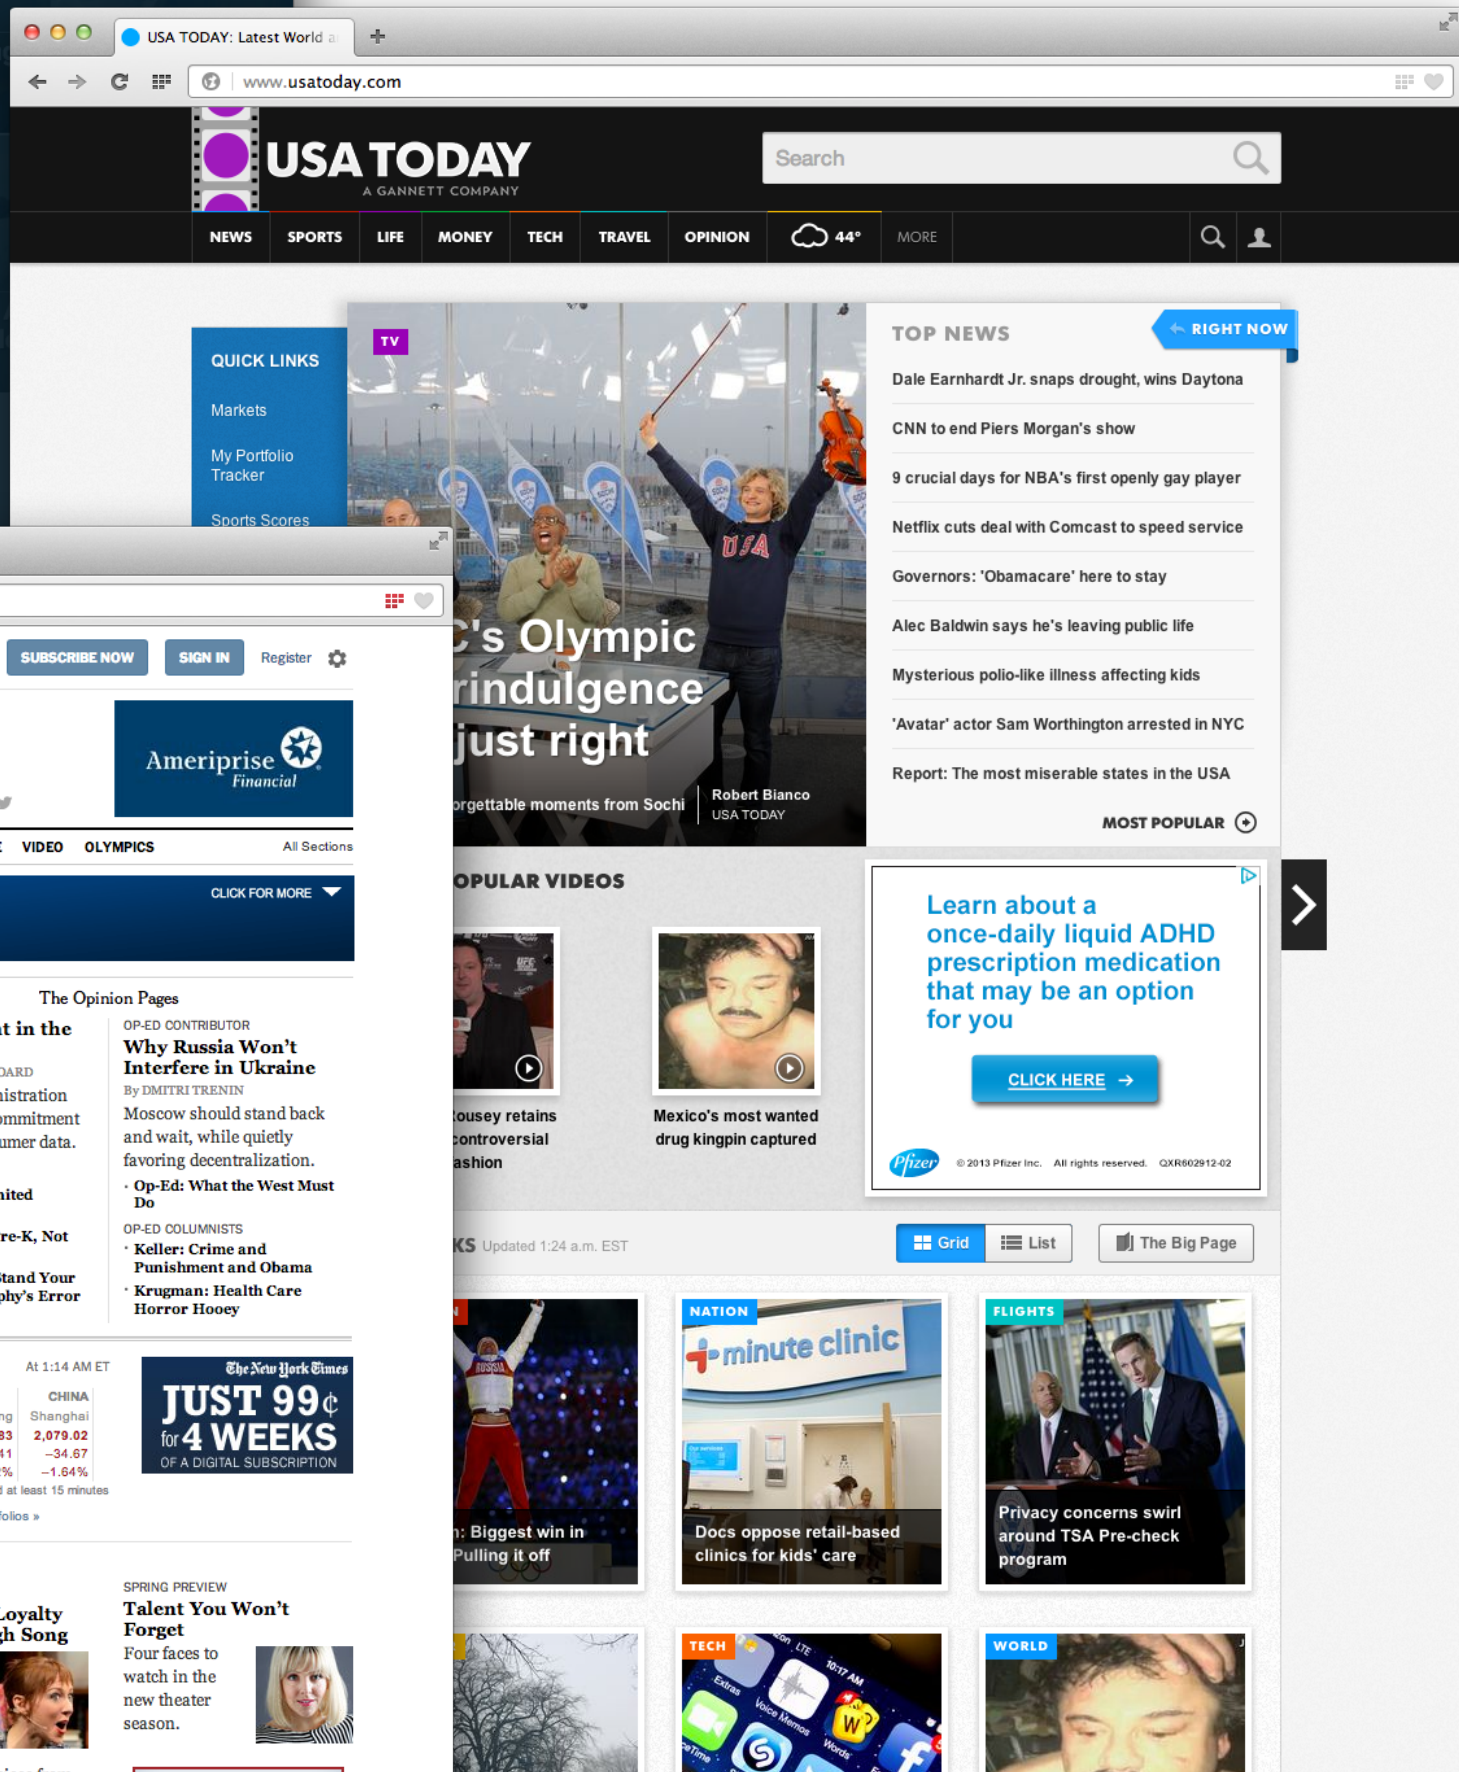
USA TODAY: Latest World a

www.usatoday.com

USA TODAY
A GANNETT COMPANY

Search

NEWS SPORTS LIFE MONEY TECH TRAVEL OPINION 44° MORE

QUICK LINKS
Markets
My Portfolio Tracker
Sports Scores

TV

C's Olympic rindulgence just right
orgettable moments from Sochi
Robert Bianco
USA TODAY

TOP NEWS
RIGHT NOW
Dale Earnhardt Jr. snaps drought, wins Daytona
CNN to end Piers Morgan's show
9 crucial days for NBA's first openly gay player
Netflix cuts deal with Comcast to speed service
Governors: 'Obamacare' here to stay
Alec Baldwin says he's leaving public life
Mysterious polio-like illness affecting kids
'Avatar' actor Sam Worthington arrested in NYC
Report: The most miserable states in the USA
MOST POPULAR

OPULAR VIDEOS
ousey retains controversial ashion
Mexico's most wanted drug kingpin captured

Learn about a once-daily liquid ADHD prescription medication that may be an option for you
CLICK HERE
Pfizer © 2013 Pfizer Inc. All rights reserved. QXR602912-02

KS Updated 1:24 a.m. EST
Grid List The Big Page

: Biggest win in Pulling it off
NATION
minute clinic
Docs oppose retail-based clinics for kids' care
FLIGHTS
Privacy concerns swirl around TSA Pre-check program
TECH
WORLD

SUBSCRIBE NOW SIGN IN Register

Ameriprise Financial

VIDEO OLYMPICS All Sections
CLICK FOR MORE

The Opinion Pages
t in the
OARD
istration
mmitment
umer data.
ited
re-K, Not
tand Your
phy's Error

OP-ED CONTRIBUTOR
Why Russia Won't Interfere in Ukraine
By DMITRI TRENIN
Moscow should stand back and wait, while quietly favoring decentralization.
• Op-Ed: What the West Must Do
OP-ED COLUMNISTS
• Keller: Crime and Punishment and Obama
• Krugman: Health Care Horror Hooey

At 1:14 AM ET
CHINA
Shanghai
2,079.02
−34.67
−1.64%
at least 15 minutes
olios »

The New York Times
JUST 99¢ for 4 WEEKS
OF A DIGITAL SUBSCRIPTION

oyalty
h Song

SPRING PREVIEW
Talent You Won't Forget
Four faces to watch in the new theater season.